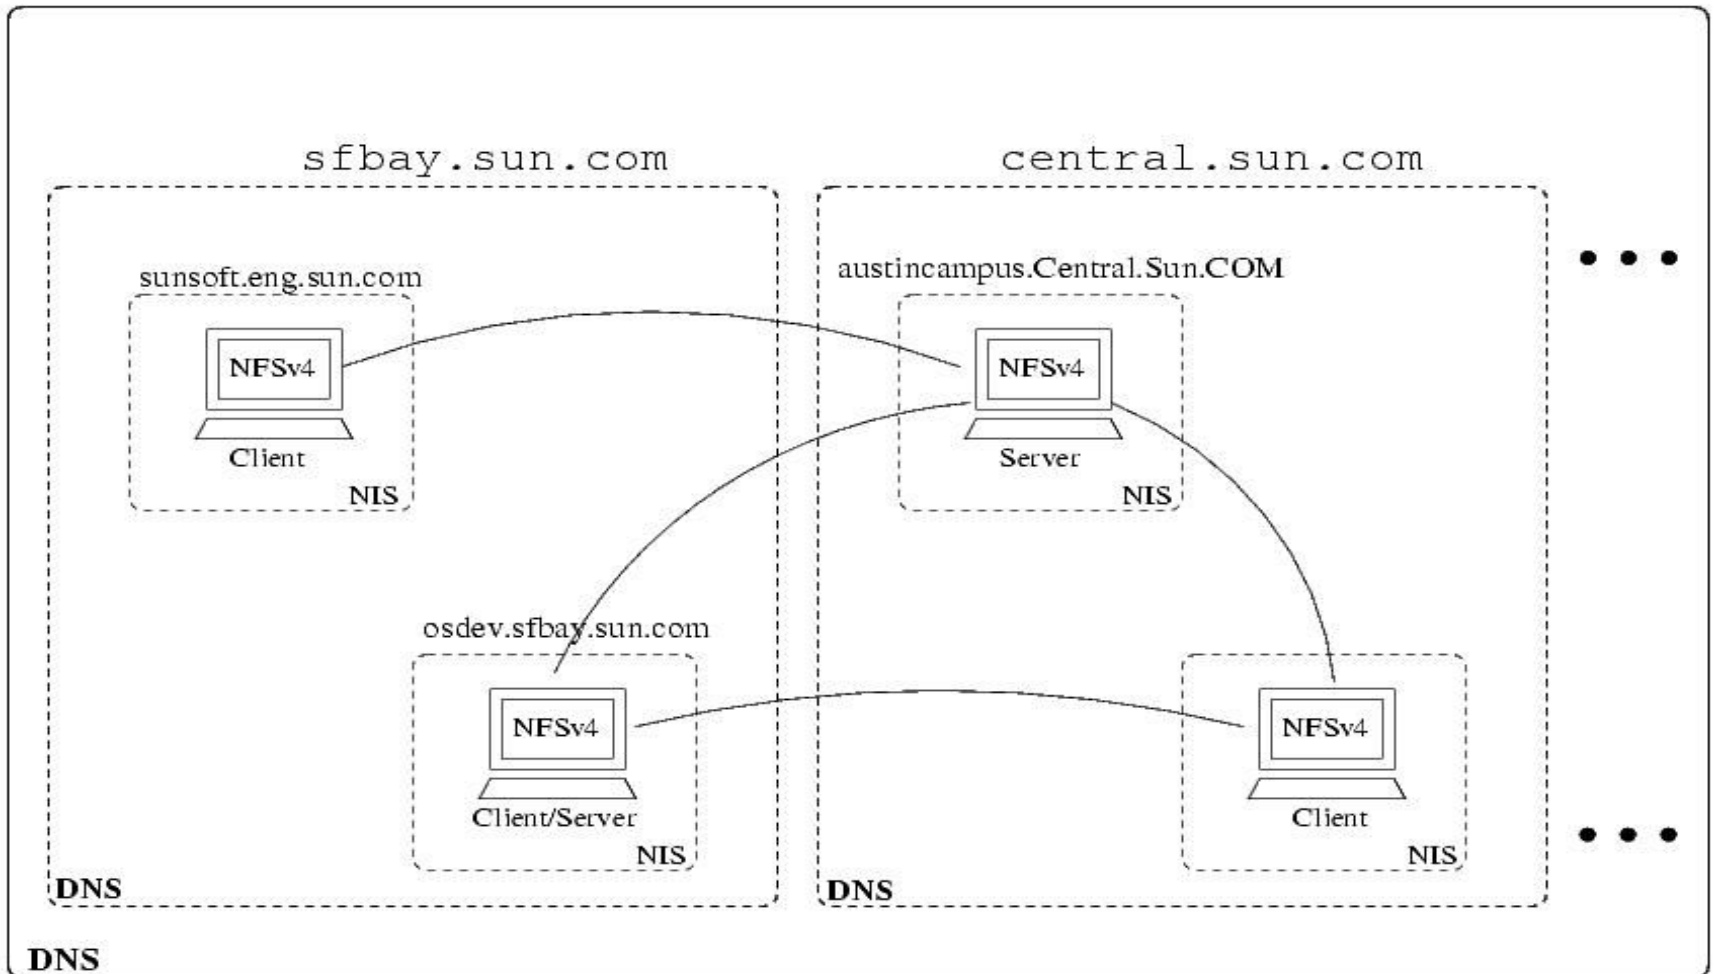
sfbay.sun.com

central.sun.com

sunsoft.eng.sun.com

NFSv4

Client

NIS

austincampus.Central.Sun.COM

NFSv4

Server

NIS

osdev.sfbay.sun.com

NFSv4

Client/Server

NIS

NFSv4

Client

NIS

DNS

DNS

DNS